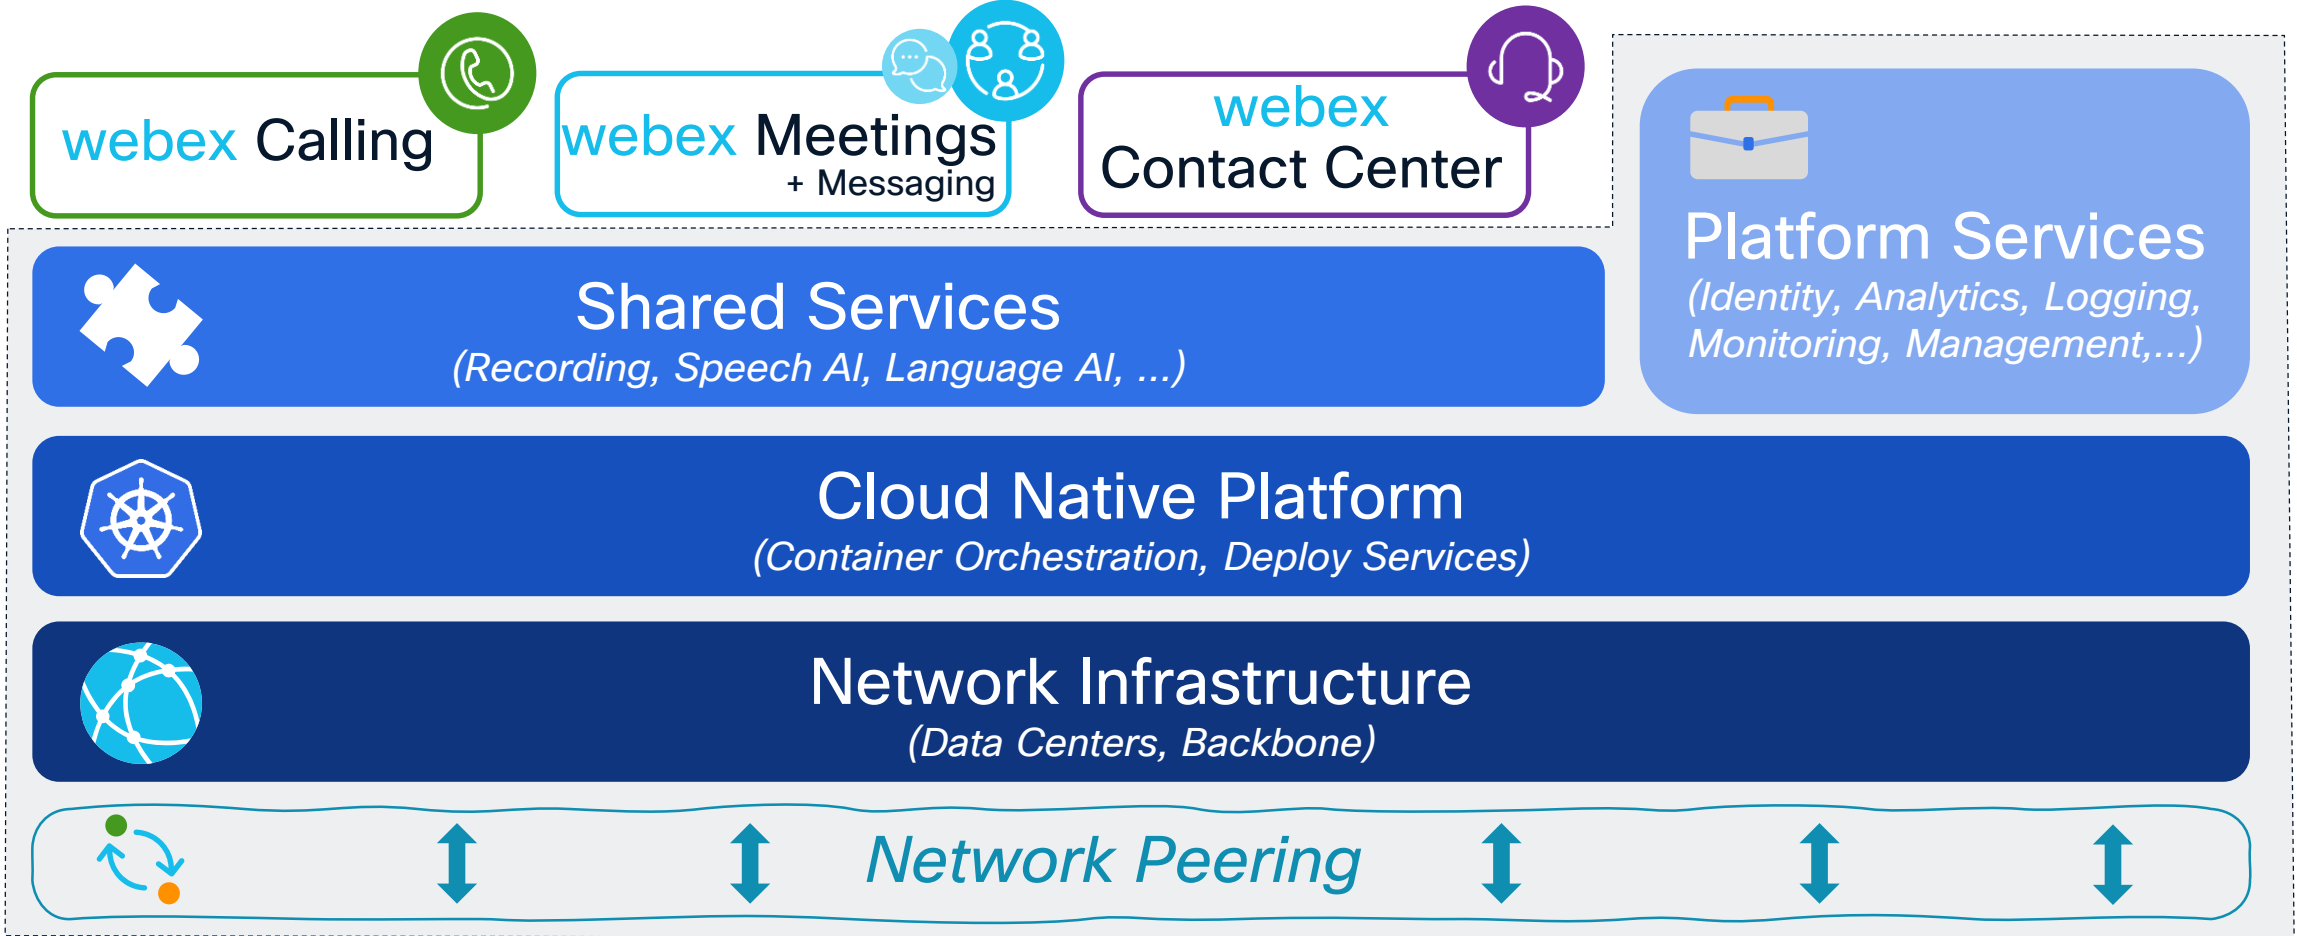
webex Calling

webex Meetings
+ Messaging

webex
Contact Center

Platform Services
(Identity, Analytics, Logging, Monitoring, Management,...)

Shared Services
(Recording, Speech AI, Language AI, ...)

Cloud Native Platform
(Container Orchestration, Deploy Services)

Network Infrastructure
(Data Centers, Backbone)

Network Peering